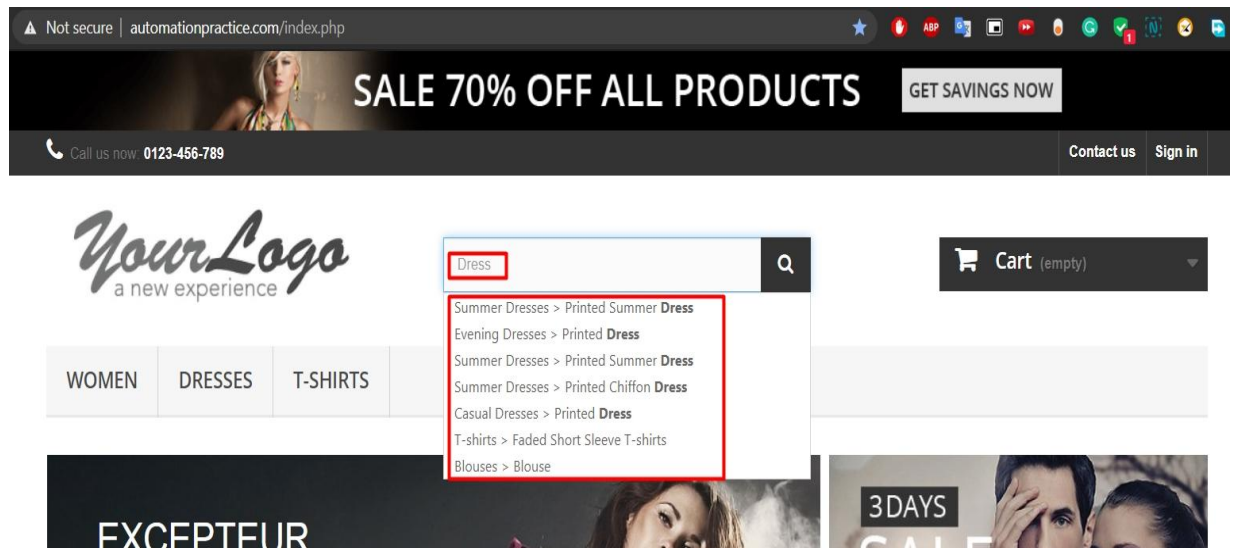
Not secure | automationpractice.com/index.php

ABP

1

SALE 70% OFF ALL PRODUCTS

GET SAVINGS NOW

Call us now: 0123-456-789

Contact us

Sign in

YourLogo
a new experience

Dress

Cart (empty)

Summer Dresses > Printed Summer **Dress**
Evening Dresses > Printed **Dress**
Summer Dresses > Printed Summer **Dress**
Summer Dresses > Printed Chiffon **Dress**
Casual Dresses > Printed **Dress**
T-shirts > Faded Short Sleeve T-shirts
Blouses > Blouse

WOMEN

DRESSES

T-SHIRTS

EXCEPTEUR

3DAYS

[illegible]